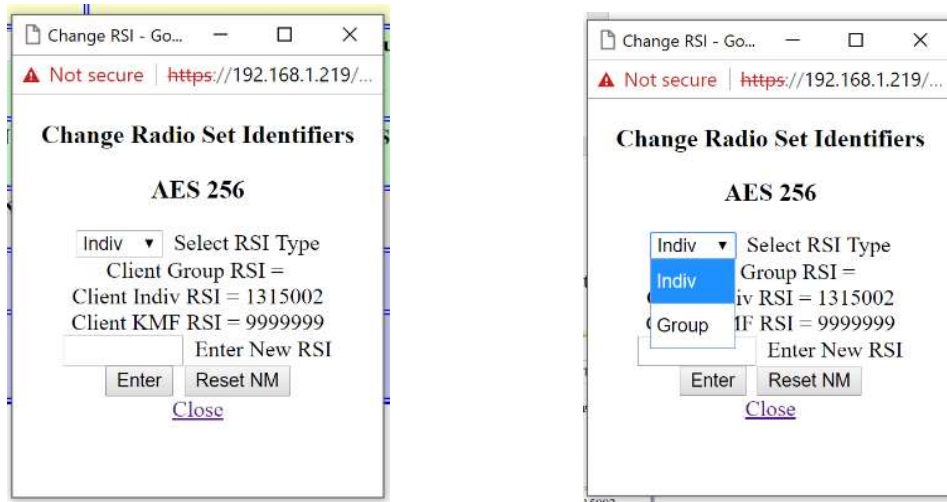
Change RSI - Go...

Not secure | https://192.168.1.219/...

Change Radio Set Identifiers

AES 256

Indiv ▾ Select RSI Type
Client Group RSI =
Client Indiv RSI = 1315002
Client KMF RSI = 9999999
Enter New RSI
Enter Reset NM
Close

Change RSI - Go...

Not secure | https://192.168.1.219/...

Change Radio Set Identifiers

AES 256

Indiv ▾ Select RSI Type
Indiv
Group
Group RSI =
iv RSI = 1315002
IF RSI = 9999999
Enter New RSI
Enter Reset NM
Close